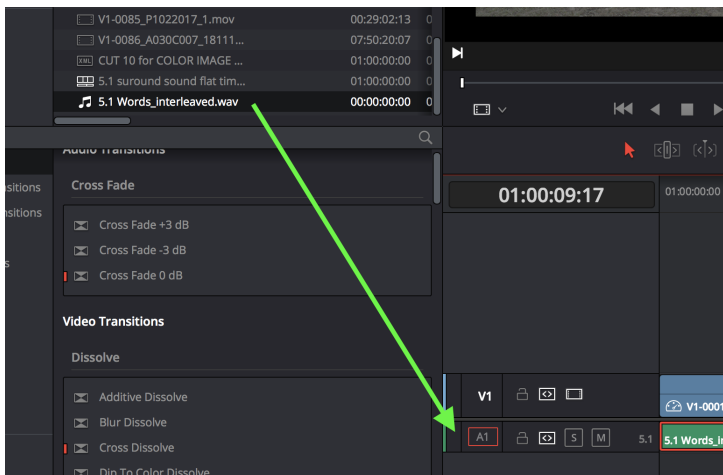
V1-0085_P1022017_1.mov 00:29:02:13 0
V1-0086_A030C007_18111... 07:50:20:07 0
XML CUT 10 for COLOR IMAGE ... 01:00:00:00 0
5.1 suround sound flat tim... 01:00:00:00 0
5.1 Words_interleaved.wav 00:00:00:00 0

Audio Transitions
Cross Fade
Cross Fade +3 dB
Cross Fade -3 dB
Cross Fade 0 dB

Video Transitions
Dissolve
Additive Dissolve
Blur Dissolve
Cross Dissolve
Dip To Color Dissolve

sitions
nsitions
s

01:00:09:17
01:00:00:00

V1
V1-0001
A1 S M 5.1
5.1 Words_in